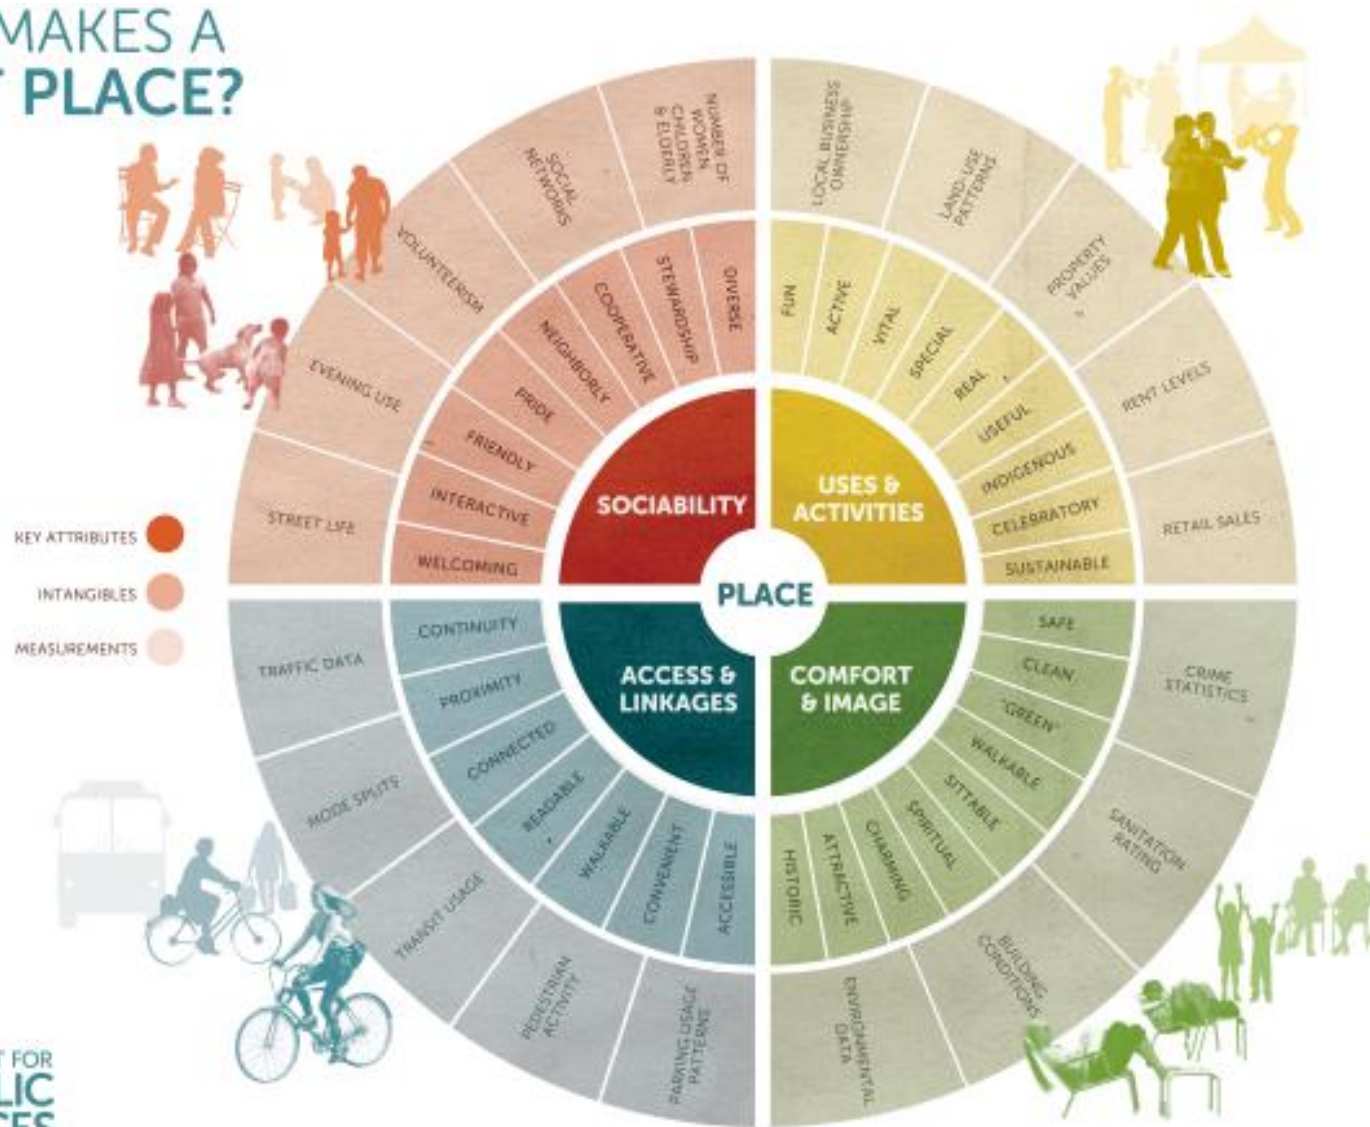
MAKES A
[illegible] PLACE?

KEY ATTRIBUTES
INTANGIBLES
MEASUREMENTS

PLACE

SOCIABILITY
WELCOMING
INTERACTIVE
FRIENDLY
PRIDE
NEIGHBORLY
COOPERATIVE
STEWARDSHIP
DIVERSE
STREET LIFE
EVENING USE
VOLUNTEERISM
SOCIAL NETWORKS
NUMBER OF WOMEN, CHILDREN & ELDERLY

USES & ACTIVITIES
FUN
ACTIVE
VITAL
SPECIAL
REAL
USEFUL
INDIGENOUS
CELEBRATORY
SUSTAINABLE
LOCAL BUSINESS OWNERSHIP
LAND-USE PATTERNS
PROPERTY VALUES
RENT LEVELS
RETAIL SALES

ACCESS & LINKAGES
CONTINUITY
PROXIMITY
CONNECTED
READABLE
WALKABLE
CONVENIENT
ACCESSIBLE
TRAFFIC DATA
MODE SPLITS
TRANSIT USAGE
PEDESTRIAN ACTIVITY
PARKING USAGE PATTERNS

COMFORT & IMAGE
SAFE
CLEAN
"GREEN"
WALKABLE
SITTABLE
SPIRITUAL
CHARMING
ATTRACTIVE
HISTORIC
CRIME STATISTICS
SANITATION RATING
BUILDING CONDITIONS
ENVIRONMENTAL DATA

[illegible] FOR
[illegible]LIC
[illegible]